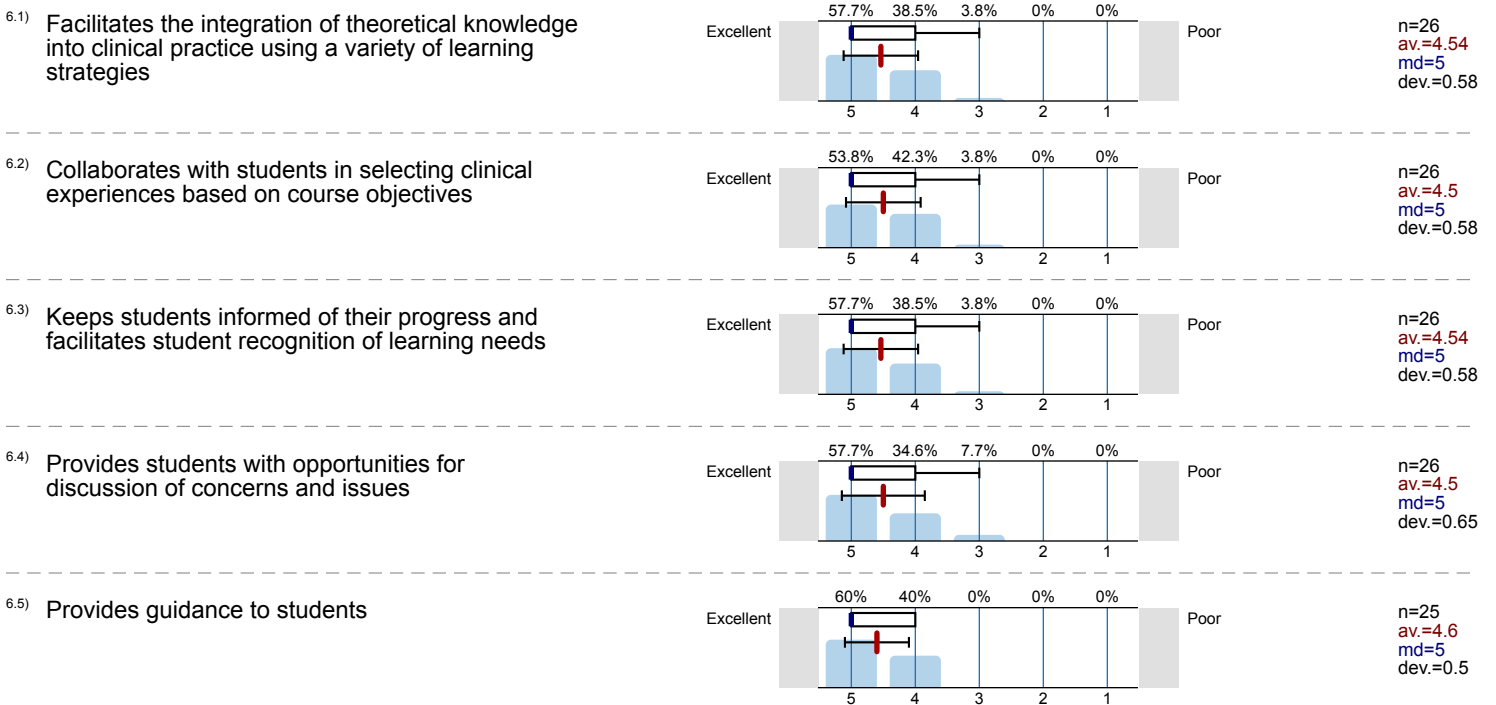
6.1) Facilitates the integration of theoretical knowledge into clinical practice using a variety of learning strategies

57.7% 38.5% 3.8% 0% 0%
Excellent Poor
5 4 3 2 1

n=26
av.=4.54
md=5
dev.=0.58

6.2) Collaborates with students in selecting clinical experiences based on course objectives

53.8% 42.3% 3.8% 0% 0%
Excellent Poor
5 4 3 2 1

n=26
av.=4.5
md=5
dev.=0.58

6.3) Keeps students informed of their progress and facilitates student recognition of learning needs

57.7% 38.5% 3.8% 0% 0%
Excellent Poor
5 4 3 2 1

n=26
av.=4.54
md=5
dev.=0.58

6.4) Provides students with opportunities for discussion of concerns and issues

57.7% 34.6% 7.7% 0% 0%
Excellent Poor
5 4 3 2 1

n=26
av.=4.5
md=5
dev.=0.65

6.5) Provides guidance to students

60% 40% 0% 0% 0%
Excellent Poor
5 4 3 2 1

n=25
av.=4.6
md=5
dev.=0.5